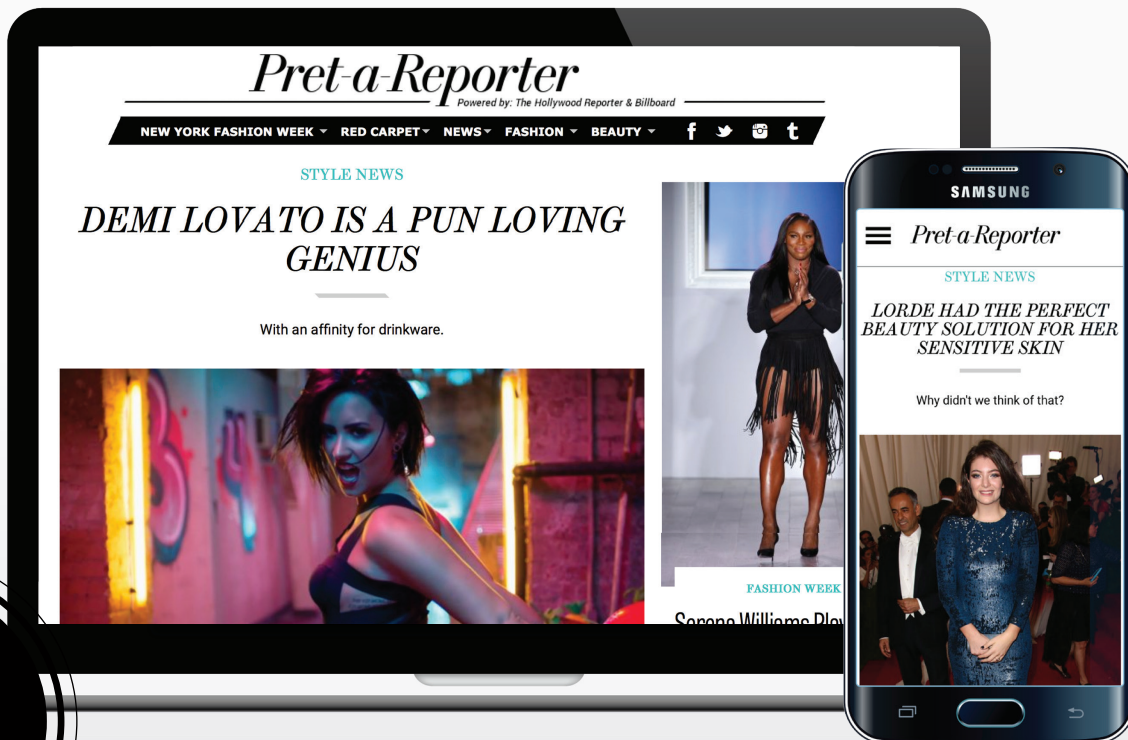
Pret-a-Reporter
Powered by: The Hollywood Reporter & Billboard

NEW YORK FASHION WEEK ▾ RED CARPET ▾ NEWS ▾ FASHION ▾ BEAUTY ▾

STYLE NEWS

DEMI LOVATO IS A PUN LOVING GENIUS

With an affinity for drinkware.

FASHION WEEK

Serena Williams Pla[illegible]

SAMSUNG

Pret-a-Reporter

STYLE NEWS

LORDE HAD THE PERFECT BEAUTY SOLUTION FOR HER SENSITIVE SKIN

Why didn't we think of that?